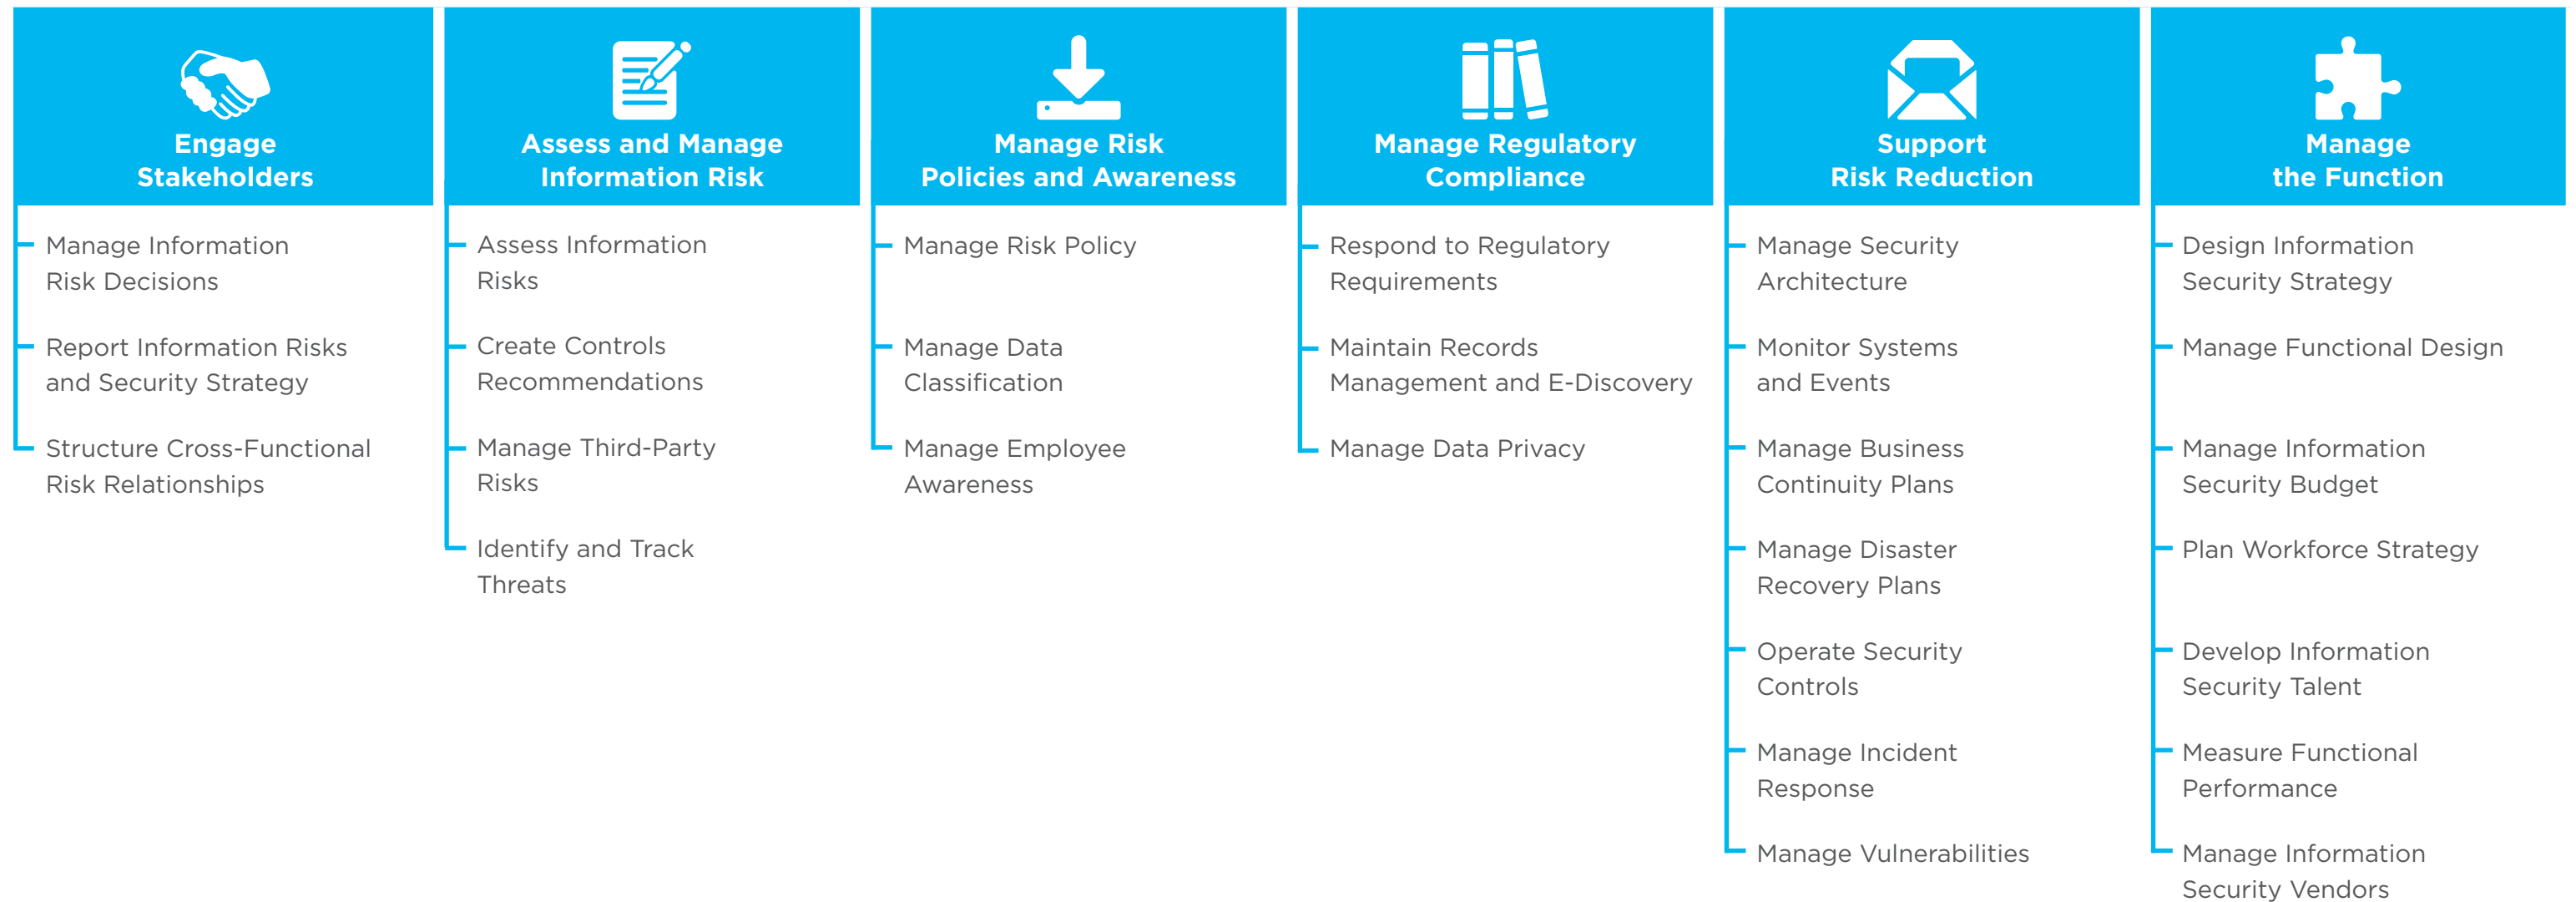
Engage Stakeholders

Manage Information Risk Decisions

Report Information Risks and Security Strategy

Structure Cross-Functional Risk Relationships

Assess and Manage Information Risk

Assess Information Risks

Create Controls Recommendations

Manage Third-Party Risks

Identify and Track Threats

Manage Risk Policies and Awareness

Manage Risk Policy

Manage Data Classification

Manage Employee Awareness

Manage Regulatory Compliance

Respond to Regulatory Requirements

Maintain Records Management and E-Discovery

Manage Data Privacy

Support Risk Reduction

Manage Security Architecture

Monitor Systems and Events

Manage Business Continuity Plans

Manage Disaster Recovery Plans

Operate Security Controls

Manage Incident Response

Manage Vulnerabilities

Manage the Function

Design Information Security Strategy

Manage Functional Design

Manage Information Security Budget

Plan Workforce Strategy

Develop Information Security Talent

Measure Functional Performance

Manage Information Security Vendors